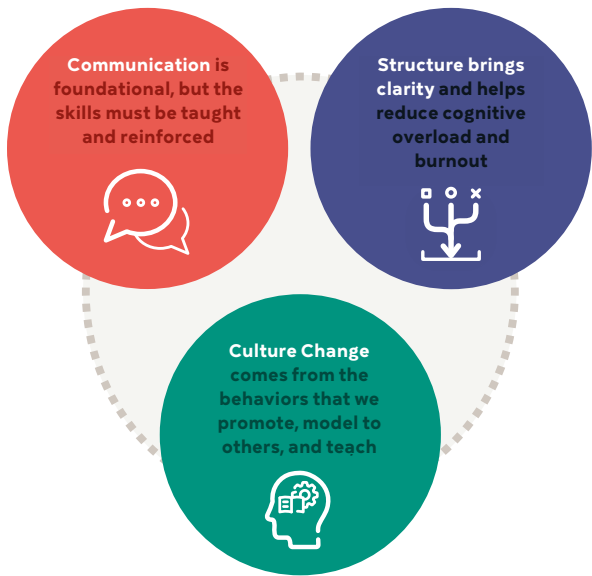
Communication is foundational, but the skills must be taught and reinforced

Structure brings clarity and helps reduce cognitive overload and burnout

Culture Change comes from the behaviors that we promote, model to others, and teach